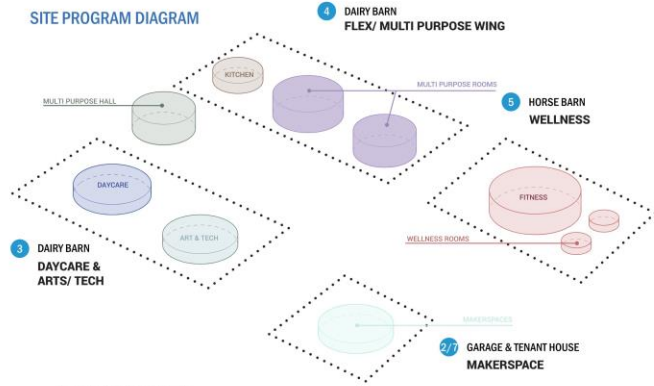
SITE PROGRAM DIAGRAM

4 DAIRY BARN
FLEX/ MULTI PURPOSE WING

KITCHEN

MULTI PURPOSE ROOMS

MULTI PURPOSE HALL

5 HORSE BARN
WELLNESS

DAYCARE

FITNESS

ART & TECH

WELLNESS ROOMS

3 DAIRY BARN
DAYCARE & ARTS/ TECH

MAKERSPACES

2/7 GARAGE & TENANT HOUSE
MAKERSPACE